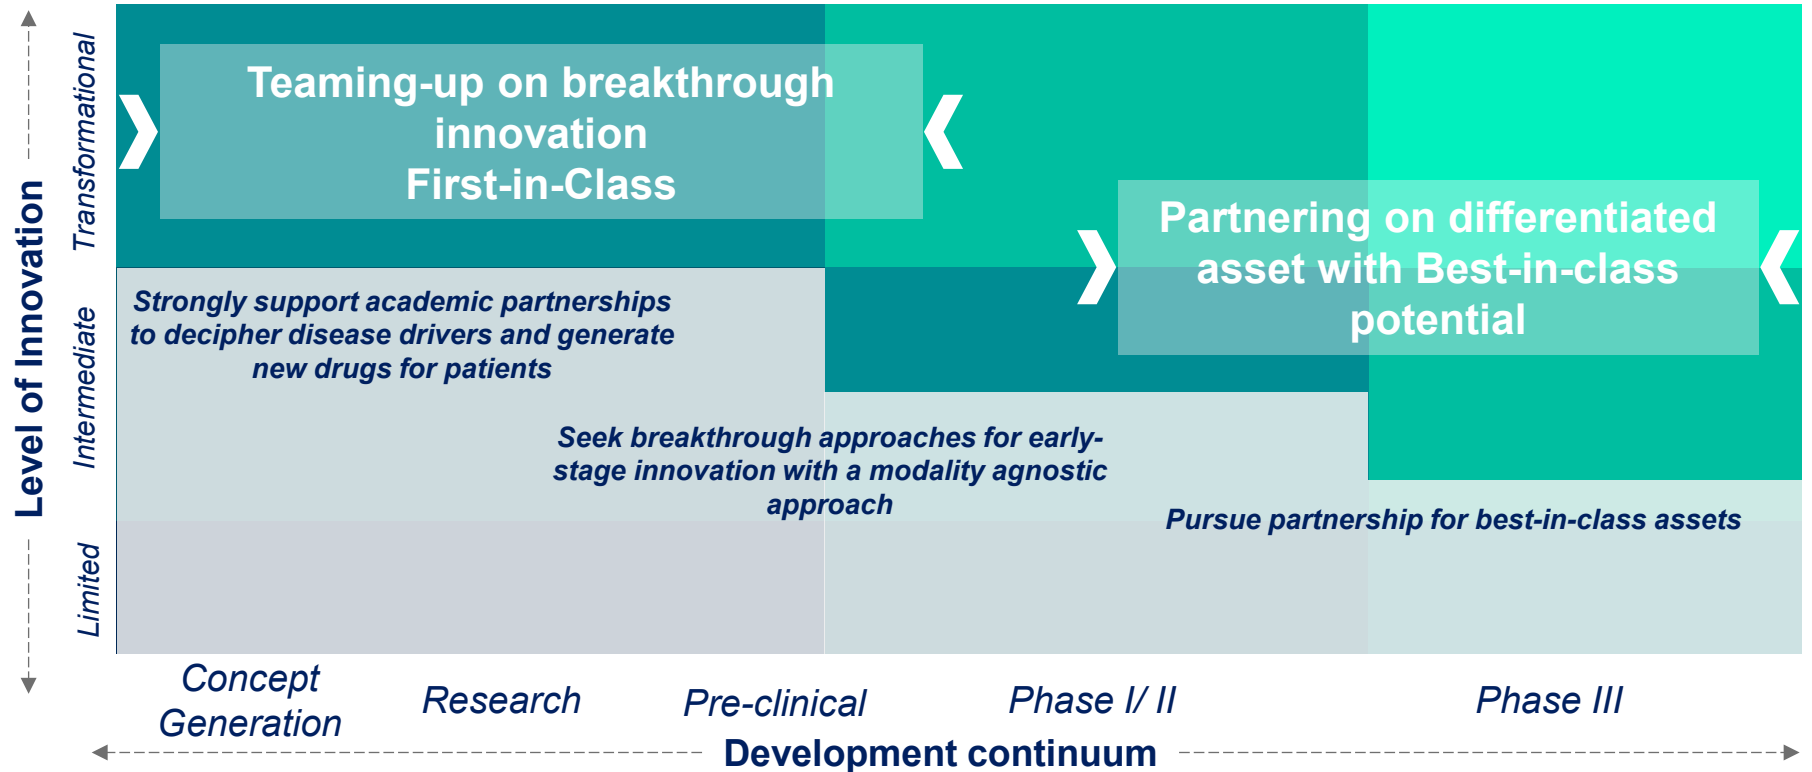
Level of Innovation

Transformational

Intermediate

Limited

Teaming-up on breakthrough innovation First-in-Class

Partnering on differentiated asset with Best-in-class potential

Strongly support academic partnerships to decipher disease drivers and generate new drugs for patients

Seek breakthrough approaches for early-stage innovation with a modality agnostic approach

Pursue partnership for best-in-class assets

Concept Generation

Research

Pre-clinical

Phase I/ II

Phase III

Development continuum